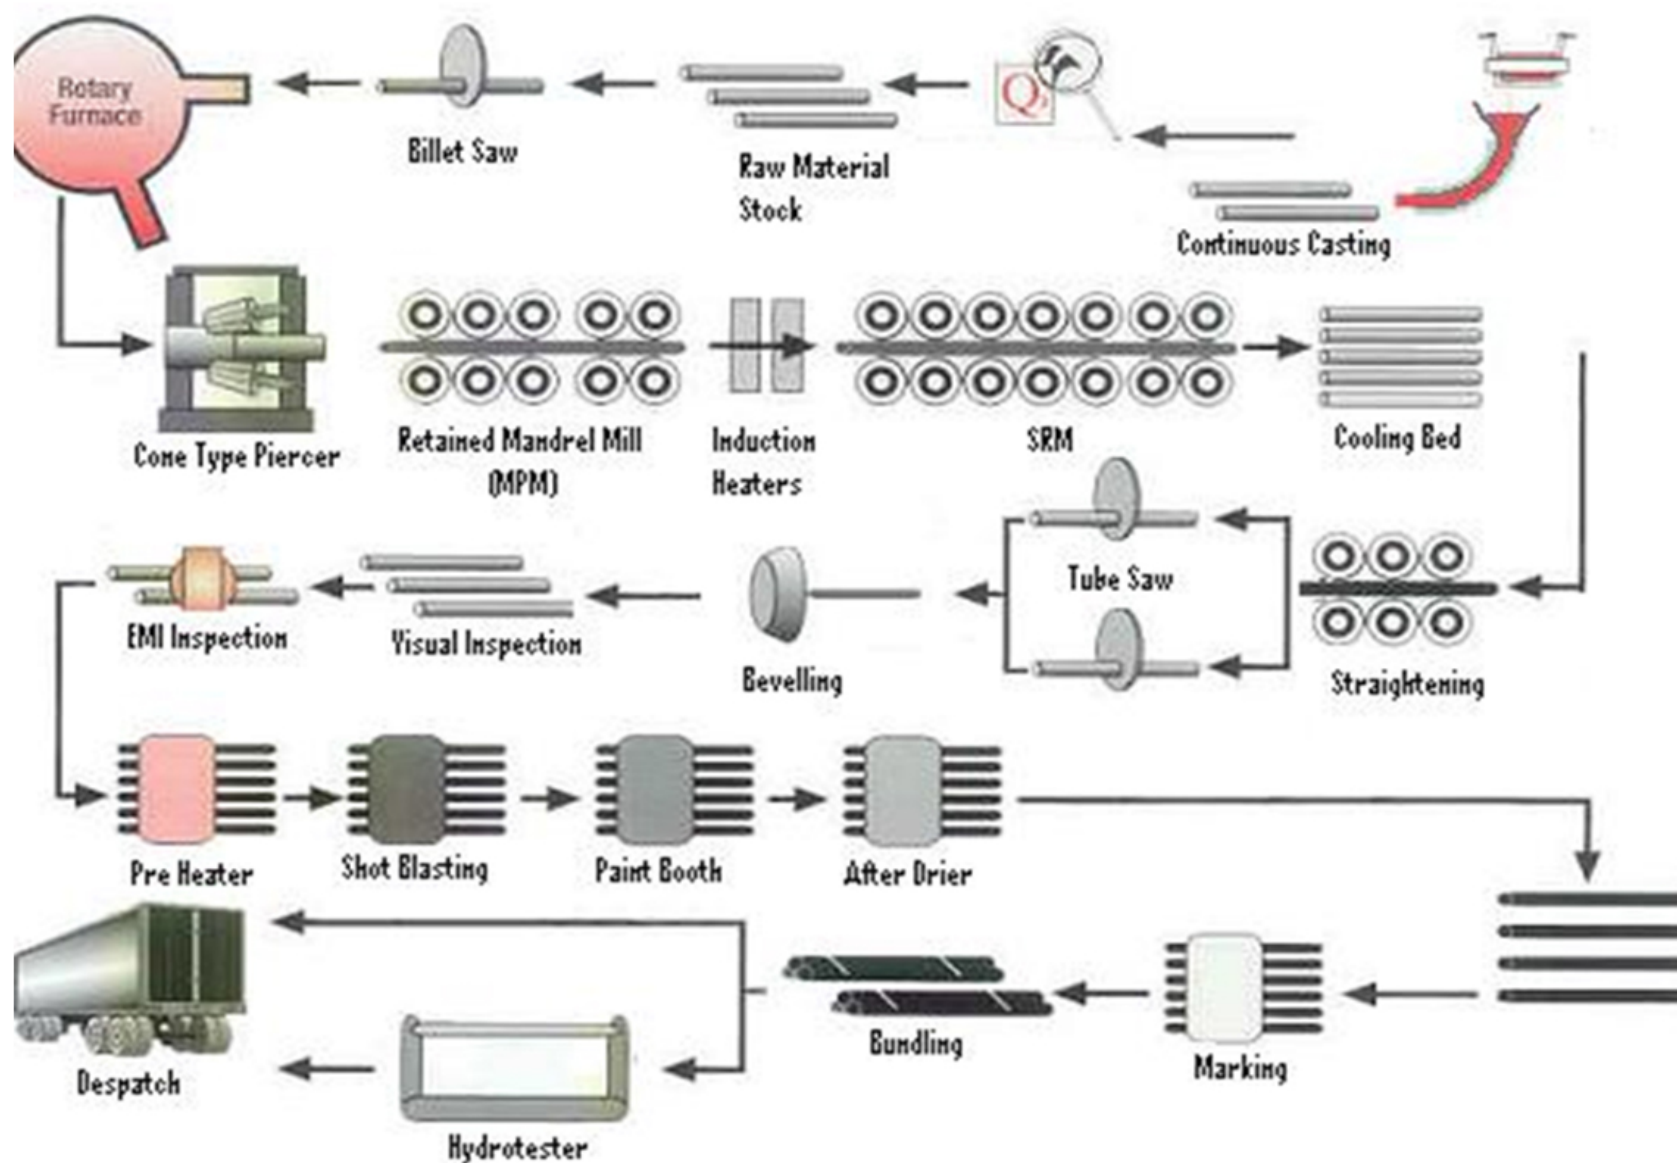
Rotary Furnace

Billet Saw

Raw Material Stock

Continuous Casting

Cone Type Piercer

Retained Mandrel Mill (MPM)

Induction Heaters

SRM

Cooling Bed

Tube Saw

Straightening

Bevelling

Visual Inspection

EMI Inspection

Pre Heater

Shot Blasting

Paint Booth

After Drier

Marking

Bundling

Hydrotester

Despatch